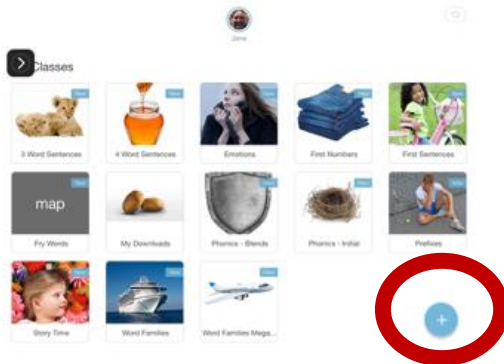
Jane

Classes

New
3 Word Sentences

New
4 Word Sentences

Emotions

New
First Numbers

New
First Sentences

map
Fry Words

My Downloads

New
Phonics - Blends

New
Phonics - Initial

New
Prefixes

New
Story Time

New
Word Families

New
Word Families Mega...

+